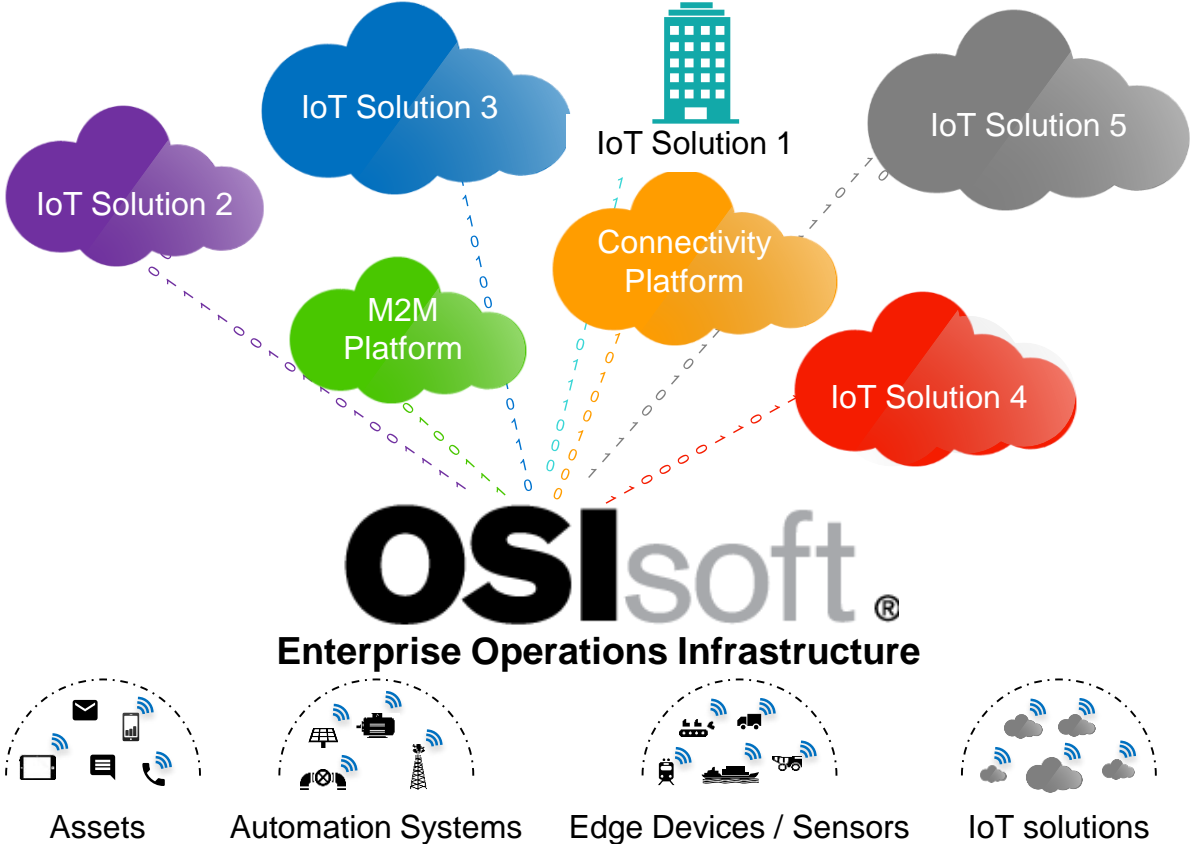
IoT Solution 3

IoT Solution 1

IoT Solution 5

IoT Solution 2

Connectivity Platform

M2M Platform

IoT Solution 4

OSIsoft®

Enterprise Operations Infrastructure

Assets

Automation Systems

Edge Devices / Sensors

IoT solutions